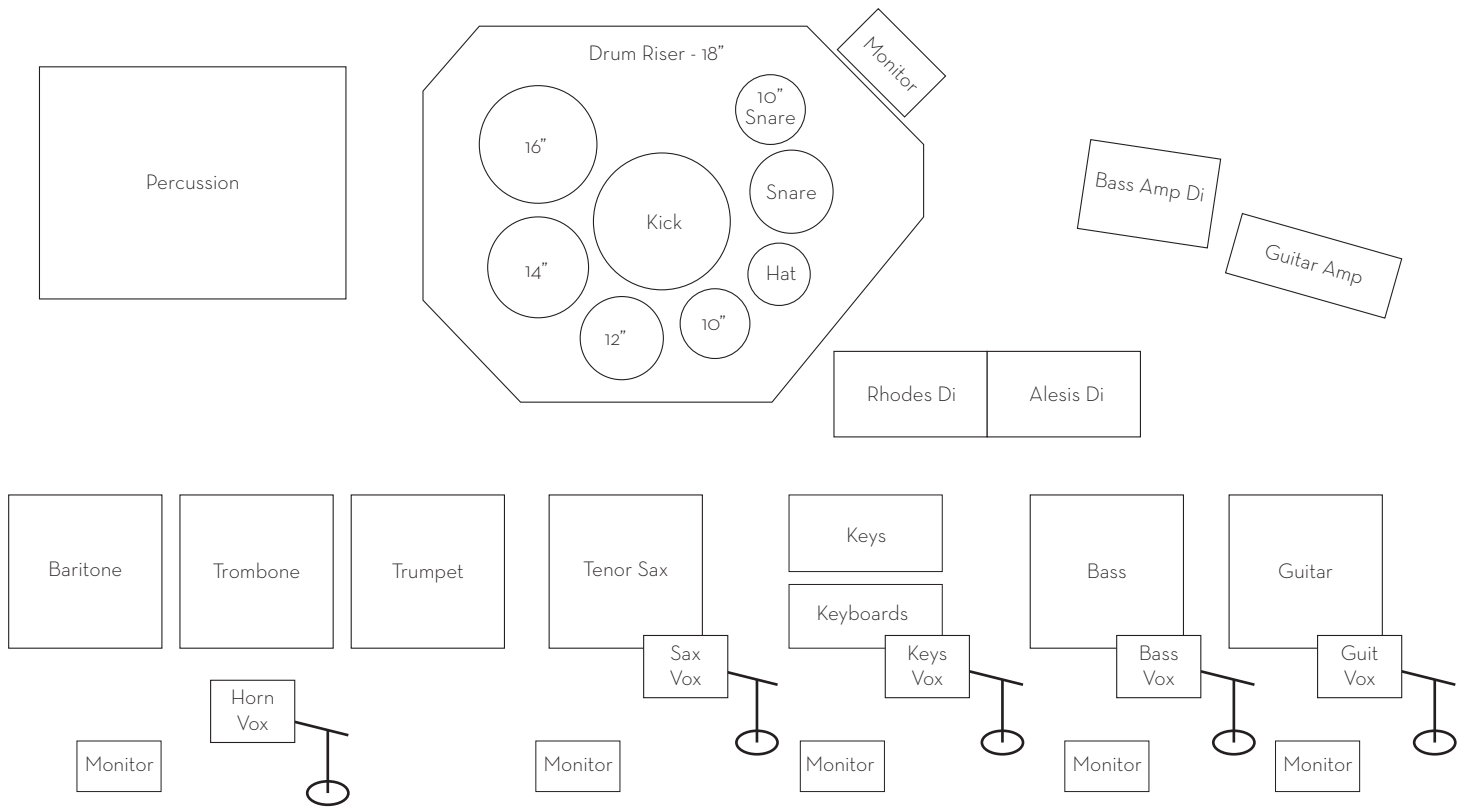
Percussion

Drum Riser - 18"

Monitor

16"

10"
Snare

Kick

Snare

14"

Hat

12"

10"

Bass Amp Di

Guitar Amp

Rhodes Di

Alesis Di

Baritone

Trombone

Trumpet

Tenor Sax

Keys

Keyboards

Bass

Guitar

Sax
Vox

Keys
Vox

Bass
Vox

Guit
Vox

Horn
Vox

Monitor

Monitor

Monitor

Monitor

Monitor